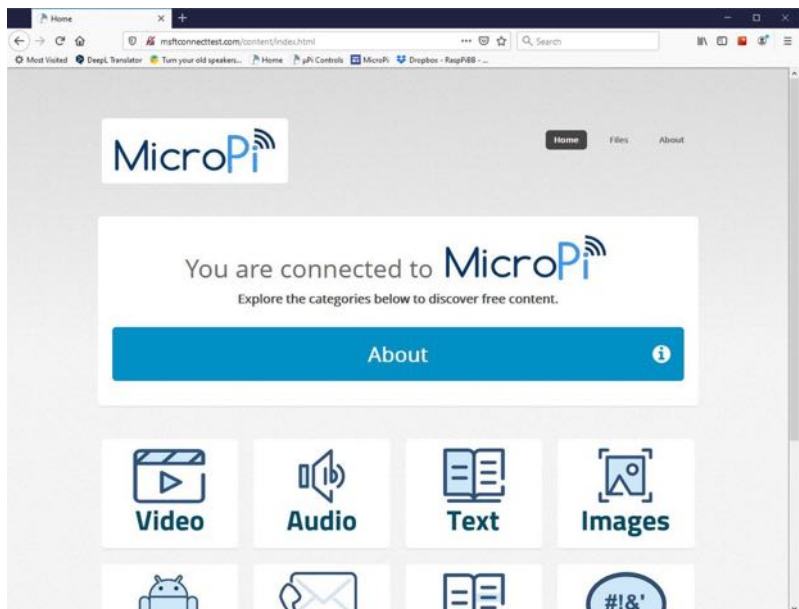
Home

msftconnecttest.com/content/index.html

Search

Most Visited DeepL Translator Turn your old speakers... Home µPi Controls MicroPi Dropbox - RaspPiBB - ...

MicroPi

Home Files About

You are connected to MicroPi

Explore the categories below to discover free content.

About

Video

Audio

Text

Images

#!&'